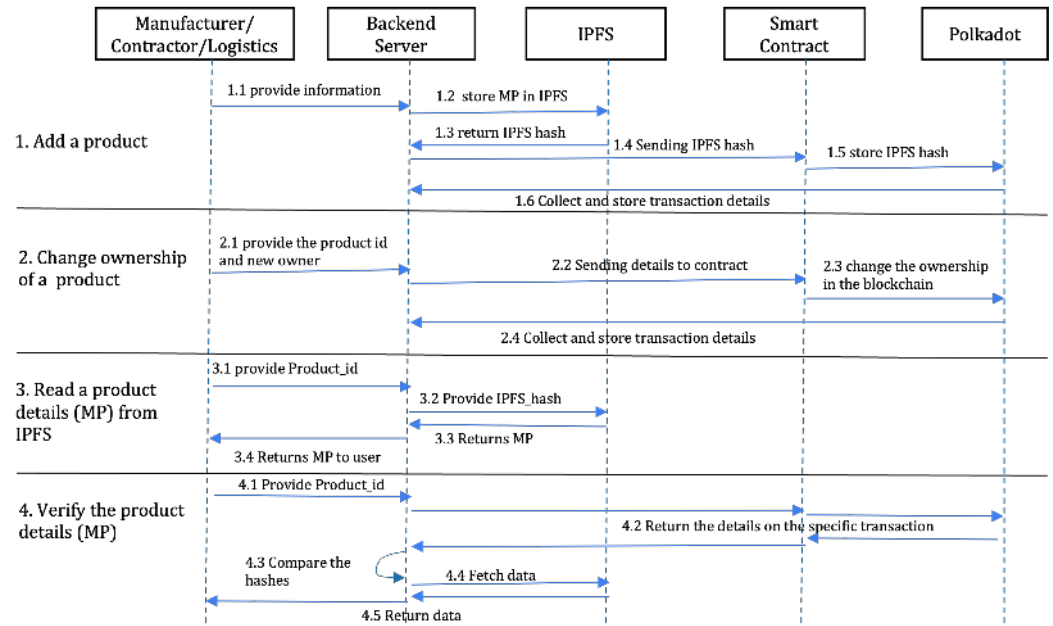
Manufacturer/ Contractor/Logistics

Backend Server

IPFS

Smart Contract

Polkadot

1. Add a product

1.1 provide information

1.2 store MP in IPFS

1.3 return IPFS hash

1.4 Sending IPFS hash

1.5 store IPFS hash

1.6 Collect and store transaction details

2. Change ownership of a product

2.1 provide the product id and new owner

2.2 Sending details to contract

2.3 change the ownership in the blockchain

2.4 Collect and store transaction details

3. Read a product details (MP) from IPFS

3.1 provide Product_id

3.2 Provide IPFS_hash

3.3 Returns MP

3.4 Returns MP to user

4. Verify the product details (MP)

4.1 Provide Product_id

4.2 Return the details on the specific transaction

4.3 Compare the hashes

4.4 Fetch data

4.5 Return data